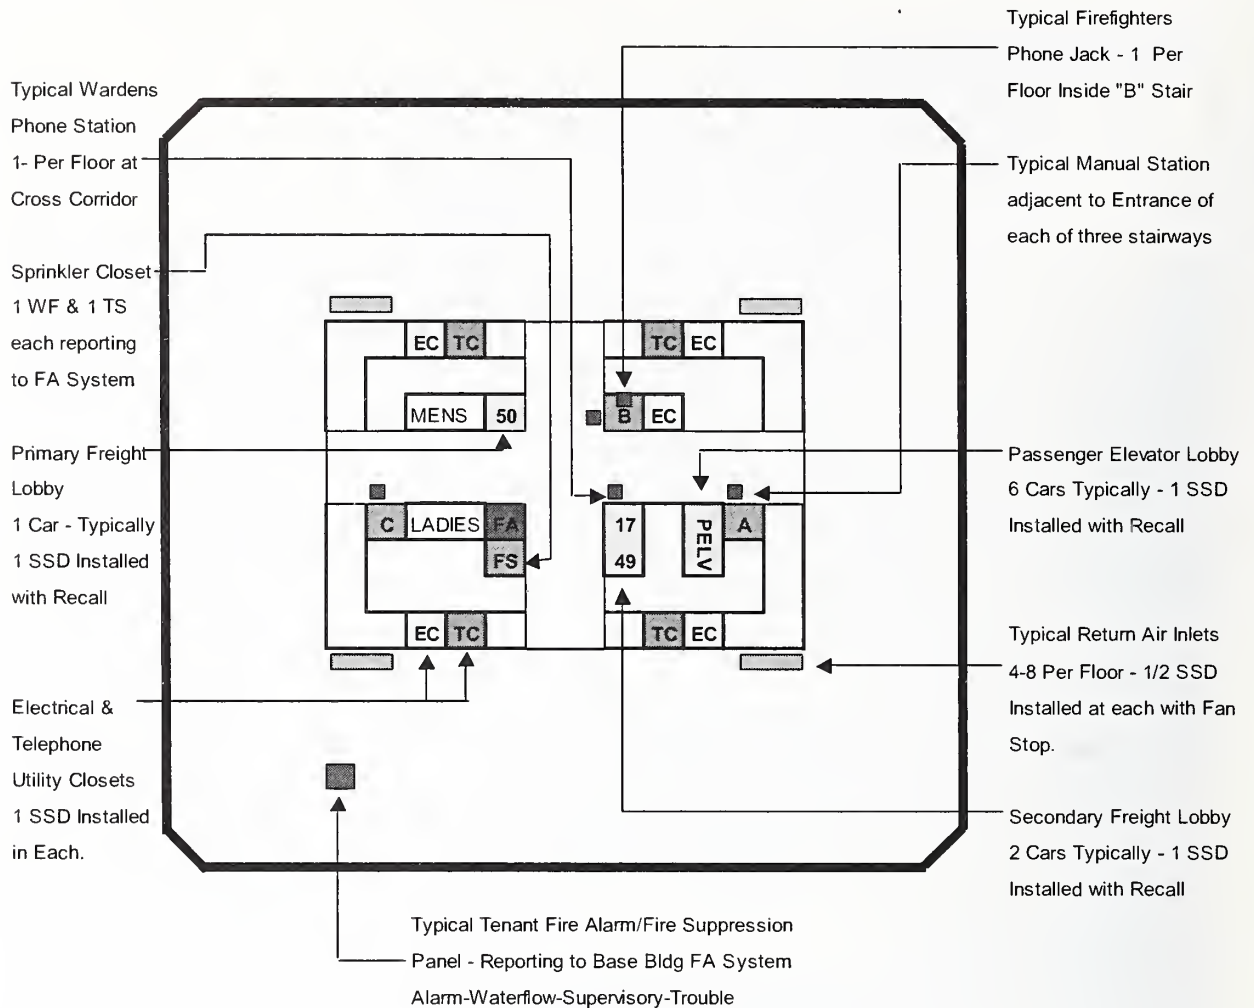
Typical Firefighters Phone Jack - 1 Per Floor Inside "B" Stair

Typical Wardens Phone Station 1- Per Floor at Cross Corridor

Typical Manual Station adjacent to Entrance of each of three stairways

Sprinkler Closet 1 WF & 1 TS each reporting to FA System

EC TC

TC EC

MENS 50

B EC

Primary Freight Lobby 1 Car - Typically 1 SSD Installed with Recall

Passenger Elevator Lobby 6 Cars Typically - 1 SSD Installed with Recall

C LADIES FA

FS

17

49

PELV

A

EC TC

TC EC

Typical Return Air Inlets 4-8 Per Floor - 1/2 SSD Installed at each with Fan Stop.

Electrical & Telephone Utility Closets 1 SSD Installed in Each.

Secondary Freight Lobby 2 Cars Typically - 1 SSD Installed with Recall

Typical Tenant Fire Alarm/Fire Suppression Panel - Reporting to Base Bldg FA System Alarm-Waterflow-Supervisory-Trouble